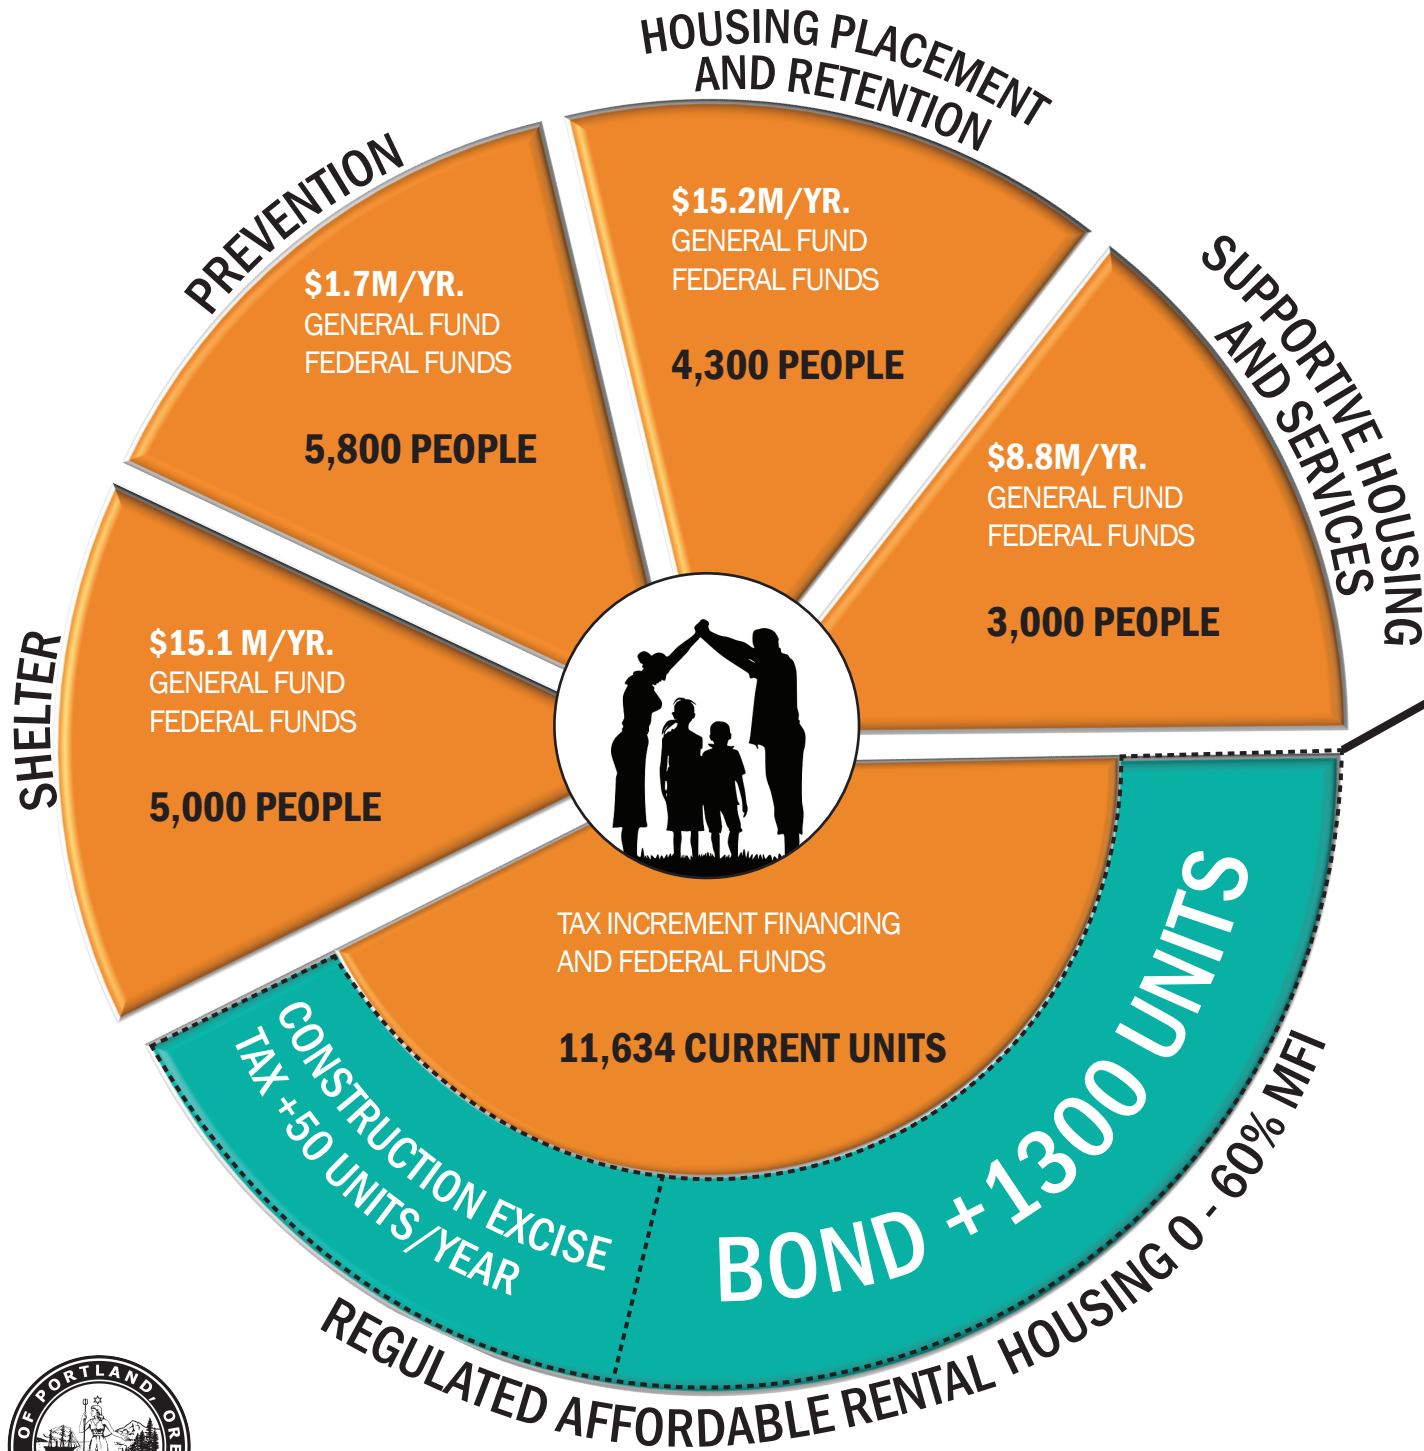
HOUSING PLACEMENT AND RETENTION

PREVENTION

$1.7M/YR.
GENERAL FUND
FEDERAL FUNDS

5,800 PEOPLE

$15.2M/YR.
GENERAL FUND
FEDERAL FUNDS

4,300 PEOPLE

SUPPORTIVE HOUSING AND SERVICES

$8.8M/YR.
GENERAL FUND
FEDERAL FUNDS

3,000 PEOPLE

SHELTER

$15.1 M/YR.
GENERAL FUND
FEDERAL FUNDS

5,000 PEOPLE

TAX INCREMENT FINANCING AND FEDERAL FUNDS

11,634 CURRENT UNITS

CONSTRUCTION EXCISE TAX +50 UNITS/YEAR

BOND +1300 UNITS

REGULATED AFFORDABLE RENTAL HOUSING 0 - 60% MFI

OF PORTLAND, ORE